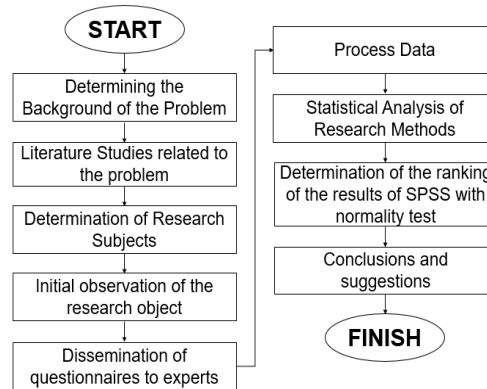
START

Determining the Background of the Problem

Literature Studies related to the problem

Determination of Research Subjects

Initial observation of the research object

Dissemination of questionnaires to experts

Process Data

Statistical Analysis of Research Methods

Determination of the ranking of the results of SPSS with normality test

Conclusions and suggestions

FINISH